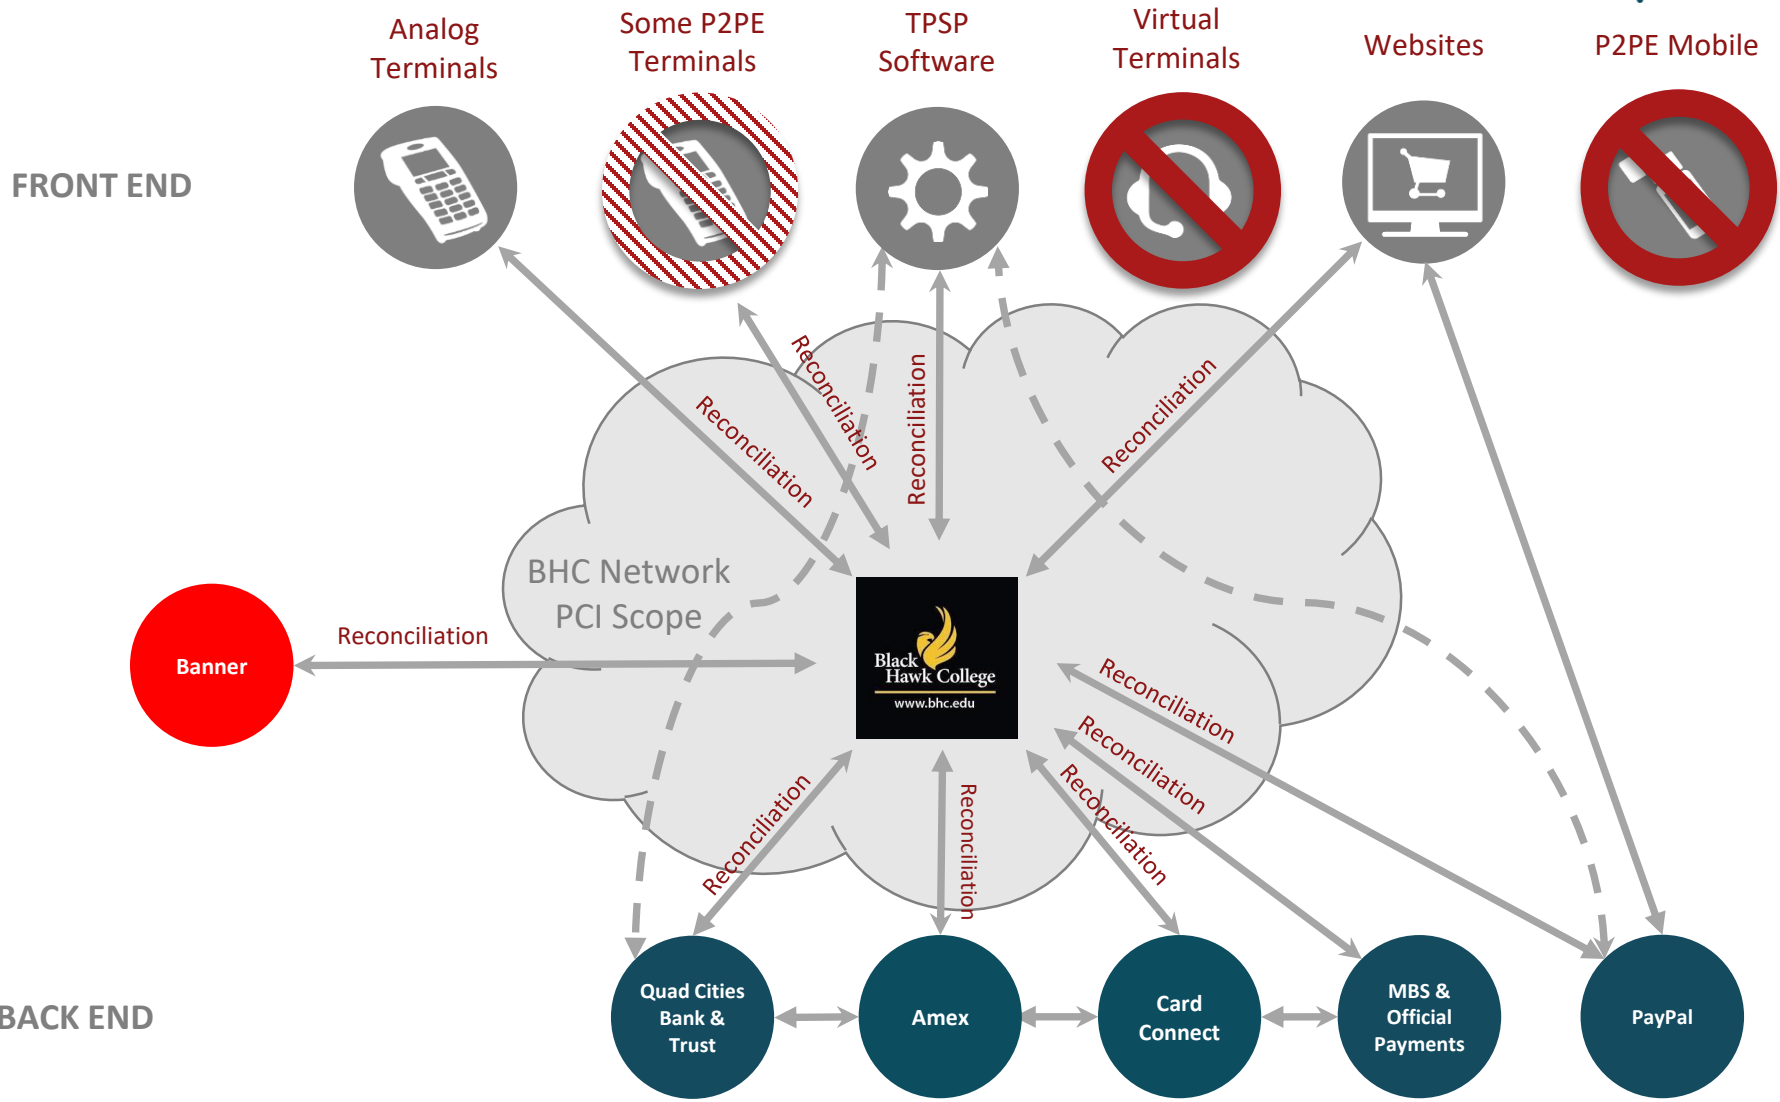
Analog Terminals

Some P2PE Terminals

TPSP Software

Virtual Terminals

Websites

P2PE Mobile

FRONT END

BHC Network PCI Scope

Banner

Reconciliation

Reconciliation

Reconciliation

Reconciliation

Reconciliation

Black Hawk College
www.bhc.edu

Reconciliation

Reconciliation

Reconciliation

Reconciliation

Reconciliation

BACK END

Quad Cities Bank & Trust

Amex

Card Connect

MBS & Official Payments

PayPal